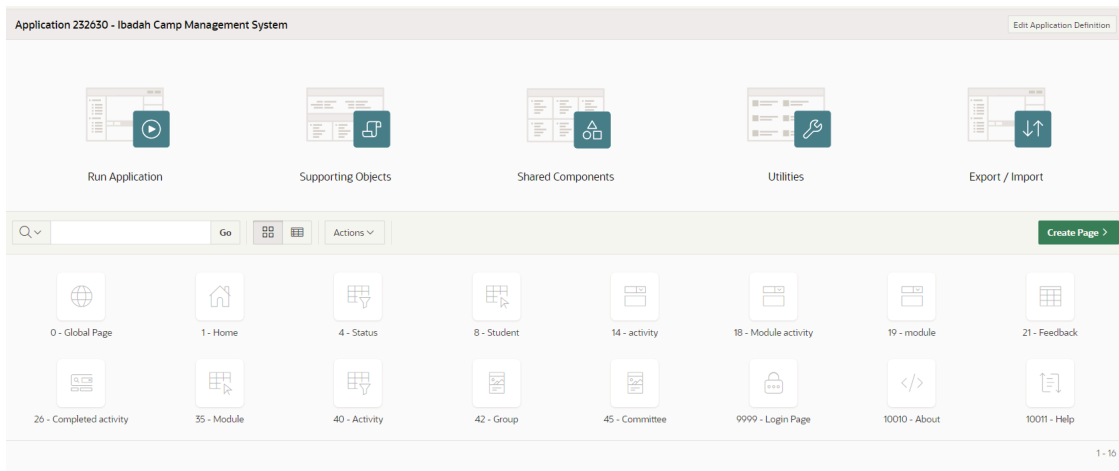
Application 232630 - Ibadah Camp Management System

Edit Application Definition

Run Application

Supporting Objects

Shared Components

Utilities

Export / Import

Go

Actions

Create Page

0 - Global Page

1 - Home

4 - Status

8 - Student

14 - activity

18 - Module activity

19 - module

21 - Feedback

26 - Completed activity

35 - Module

40 - Activity

42 - Group

45 - Committee

9999 - Login Page

10010 - About

10011 - Help

1 - 16